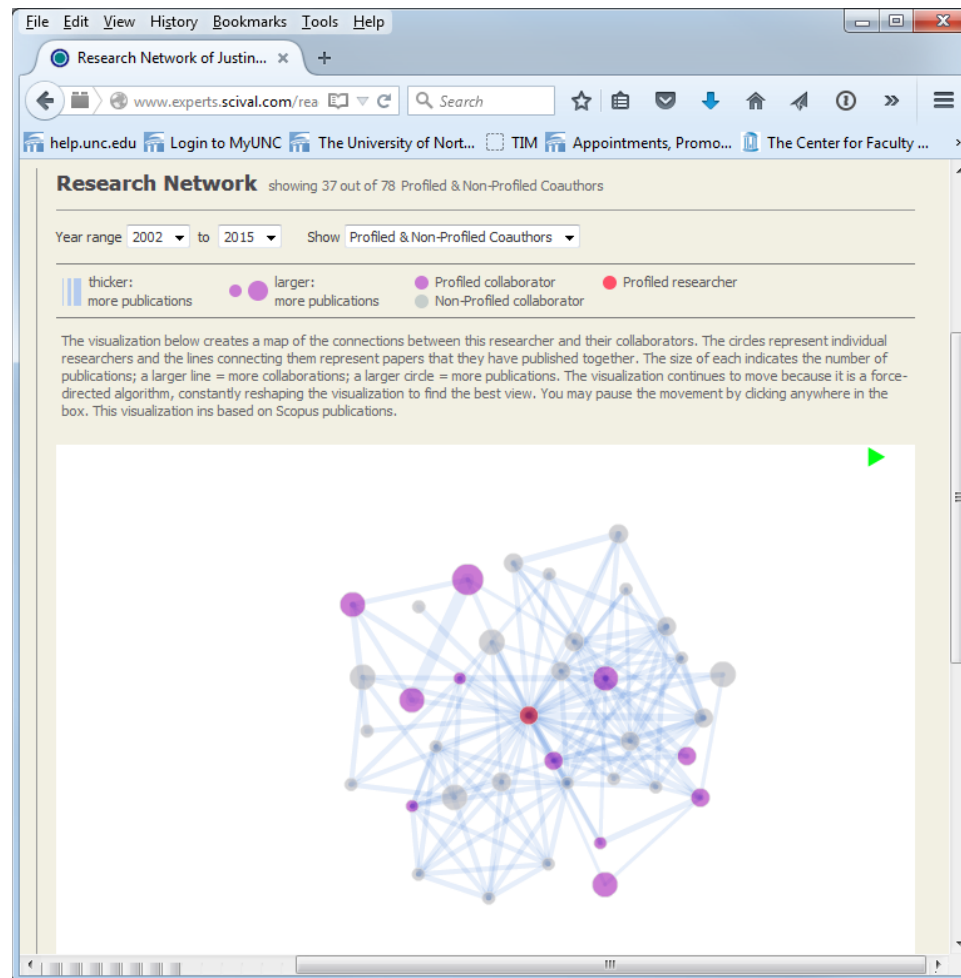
File Edit View History Bookmarks Tools Help

Research Network of Justin... ×

www.experts.scival.com/rea

Search

help.unc.edu Login to MyUNC The University of Nort... TIM Appointments, Promo... The Center for Faculty ...

Research Network showing 37 out of 78 Profiled & Non-Profiled Coauthors

Year range 2002 to 2015 Show Profiled & Non-Profiled Coauthors

thicker: more publications

larger: more publications

Profiled collaborator

Non-Profiled collaborator

Profiled researcher

The visualization below creates a map of the connections between this researcher and their collaborators. The circles represent individual researchers and the lines connecting them represent papers that they have published together. The size of each indicates the number of publications; a larger line = more collaborations; a larger circle = more publications. The visualization continues to move because it is a force-directed algorithm, constantly reshaping the visualization to find the best view. You may pause the movement by clicking anywhere in the box. This visualization ins based on Scopus publications.